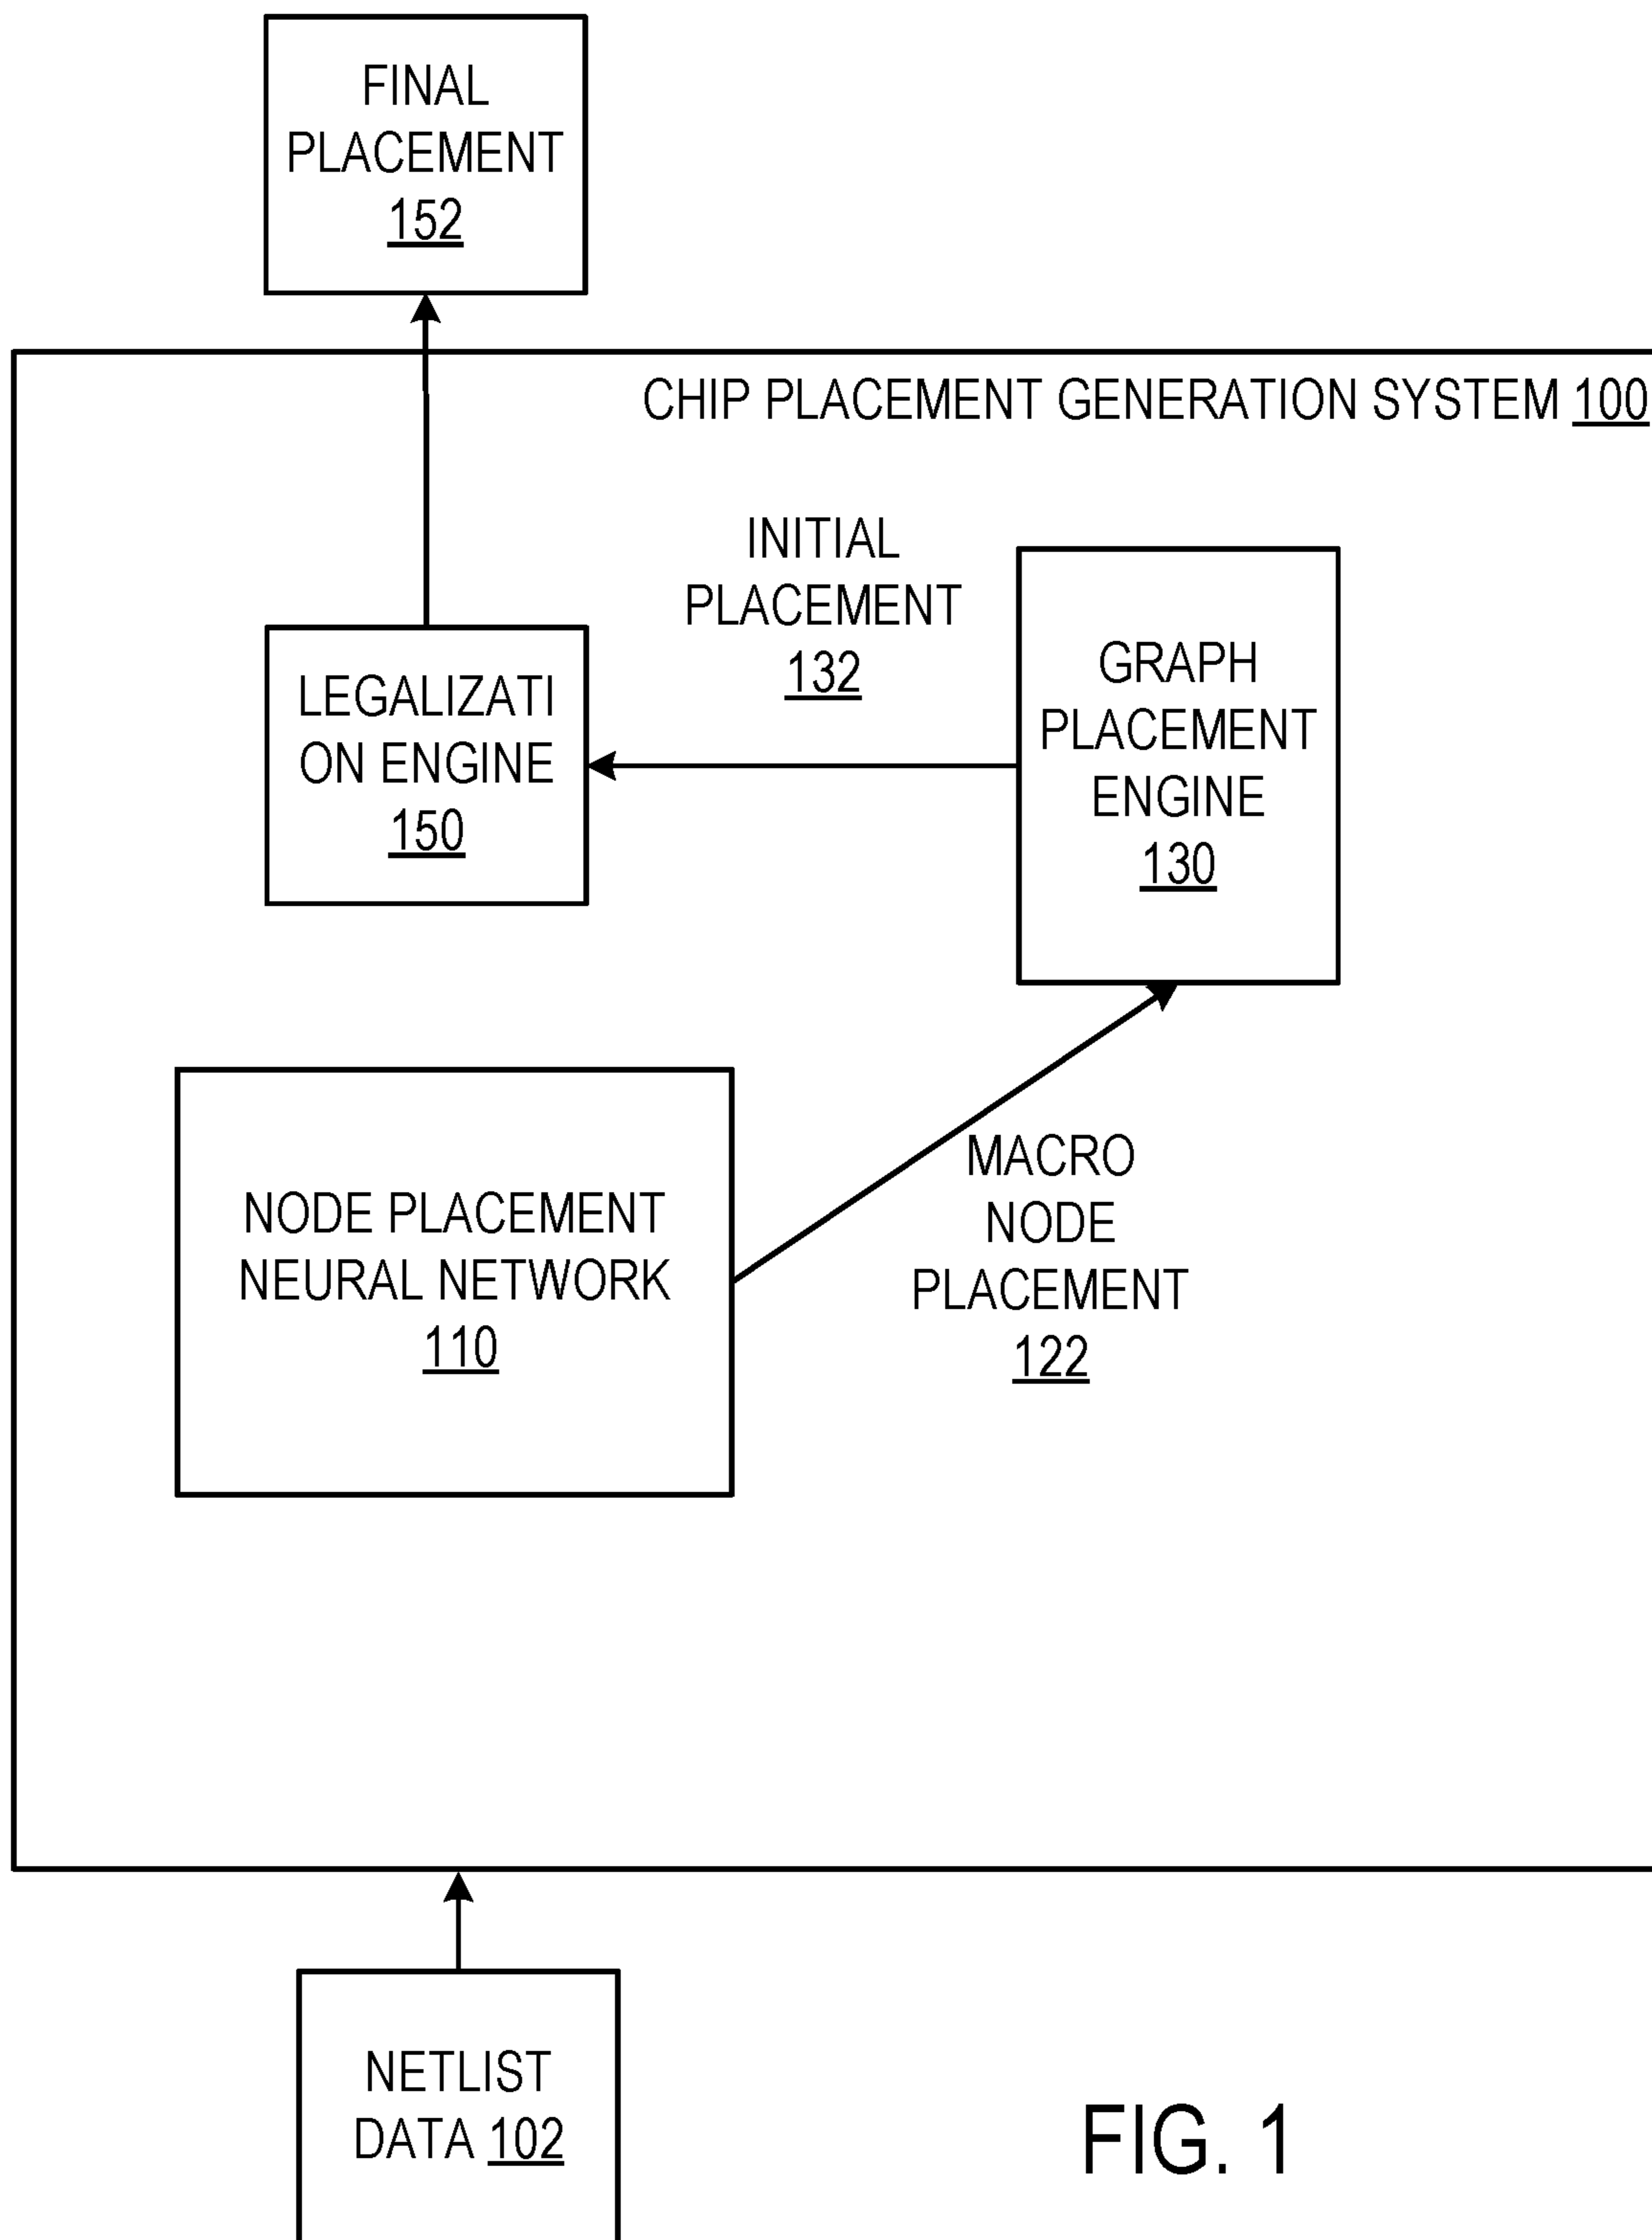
FINAL PLACEMENT 152

CHIP PLACEMENT GENERATION SYSTEM 100

INITIAL PLACEMENT 132

LEGALIZATI ON ENGINE 150

GRAPH PLACEMENT ENGINE 130

NODE PLACEMENT NEURAL NETWORK 110

MACRO NODE PLACEMENT 122

NETLIST DATA 102

FIG. 1